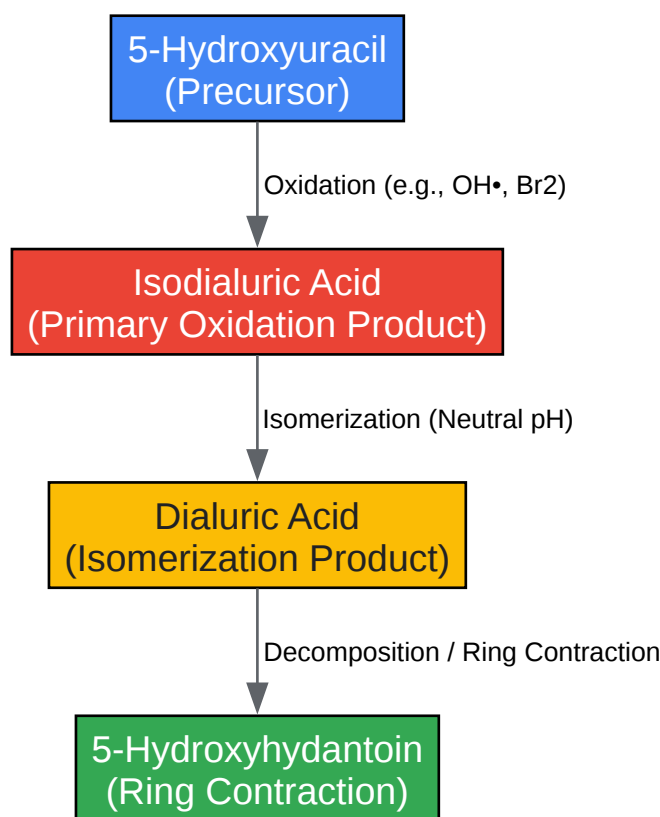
5-Hydroxyuracil
(Precursor)

Oxidation (e.g., OH•, Br2)

Isodialuric Acid
(Primary Oxidation Product)

Isomerization (Neutral pH)

Dialuric Acid
(Isomerization Product)

Decomposition / Ring Contraction

5-Hydroxyhydantoin
(Ring Contraction)